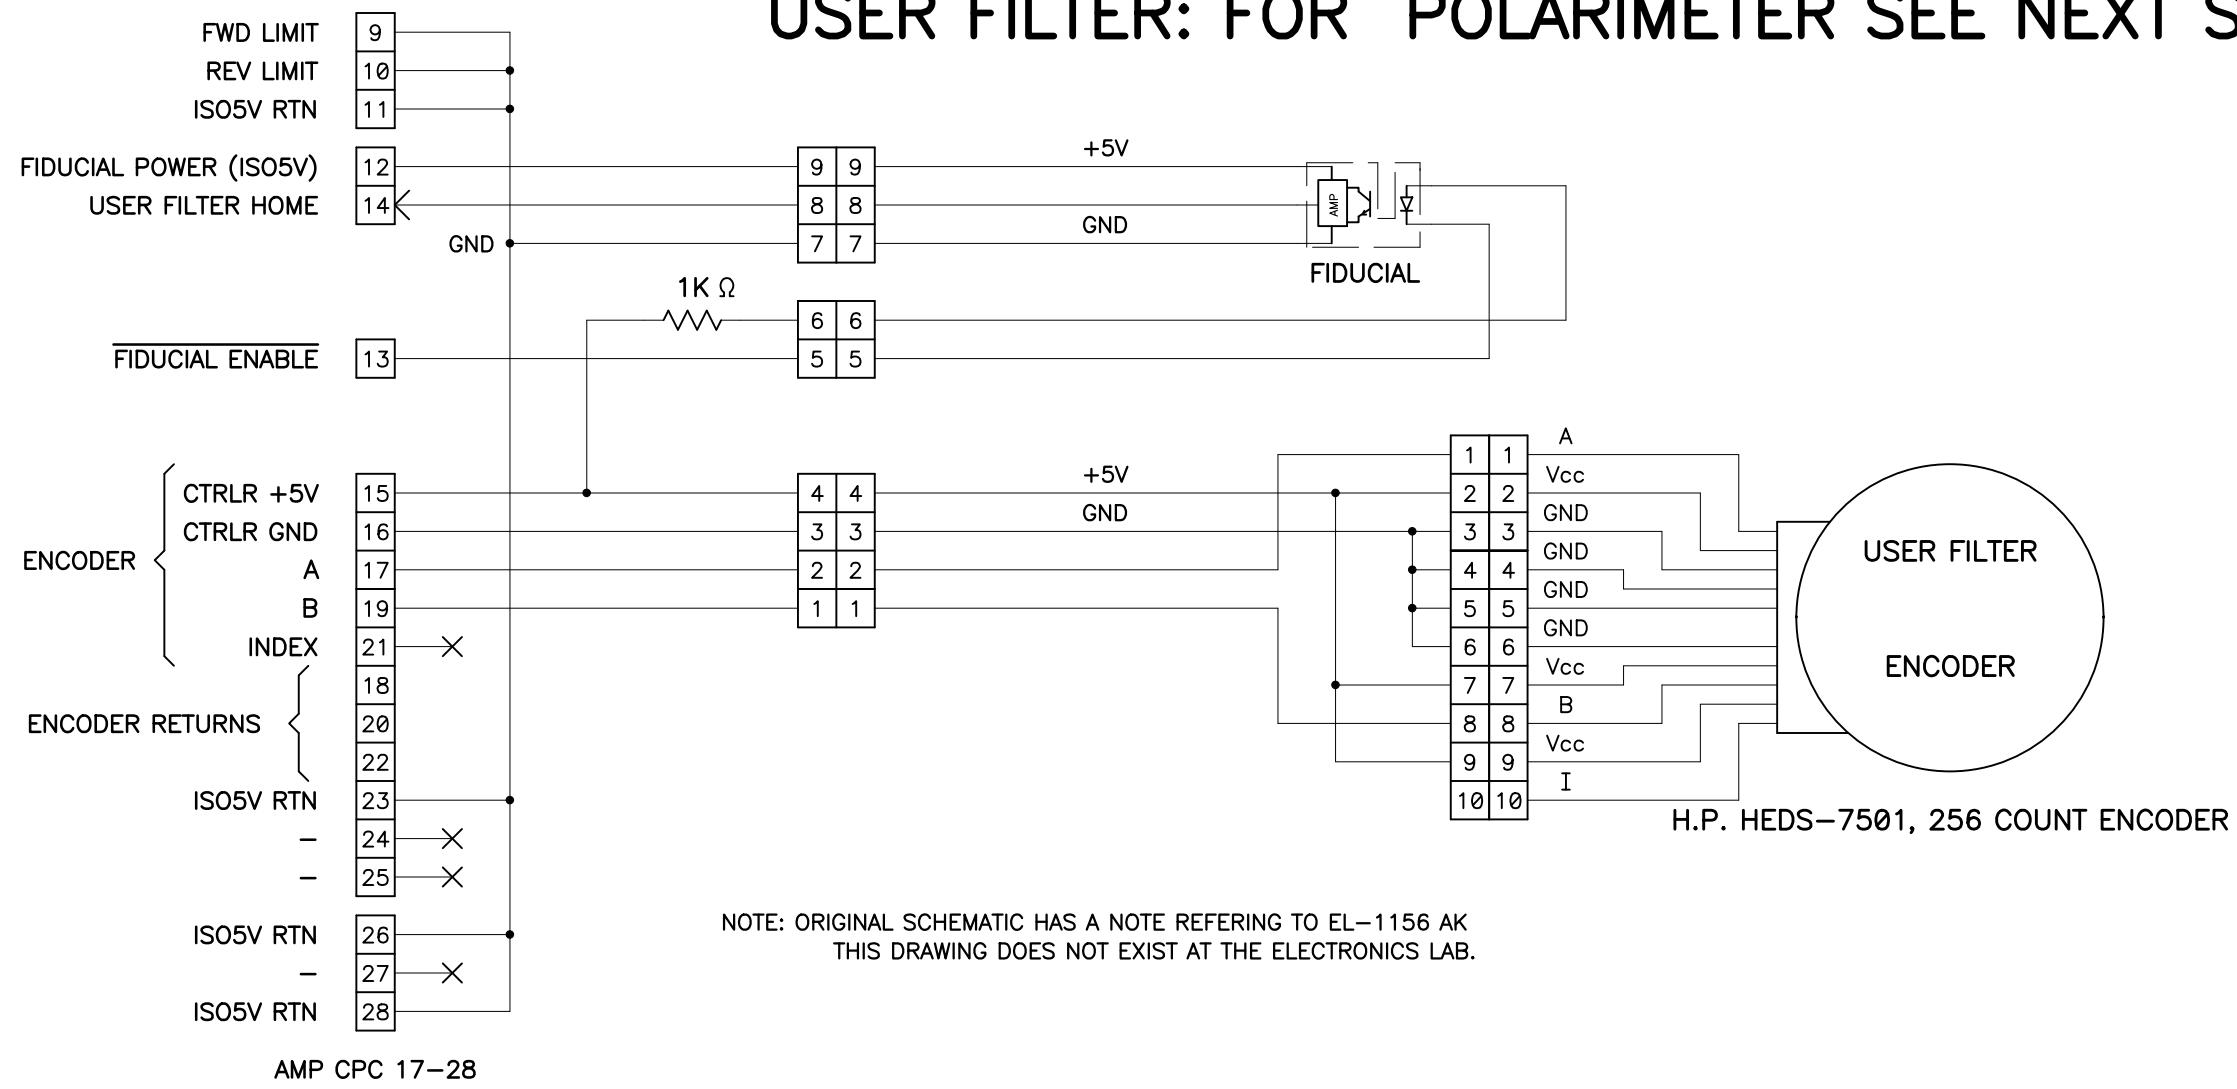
USER FILTER: FOR POLARIMETER SEE NEXT S

FWD LIMIT 9
REV LIMIT 10
ISO5V RTN 11

FIDUCIAL POWER (ISO5V) 12
USER FILTER HOME 14
GND

9 9
8 8
7 7

+5V
GND

AMP

FIDUCIAL

1K Ω

6 6
5 5

$\overline{\text{FIDUCIAL ENABLE}}$ 13

ENCODER
CTRLR +5V 15
CTRLR GND 16
A 17
B 19
INDEX 21

ENCODER RETURNS
18
20
22

ISO5V RTN 23
– 24
– 25

ISO5V RTN 26
– 27
ISO5V RTN 28

AMP CPC 17–28

4 4
3 3
2 2
1 1

+5V
GND

1 1 A
2 2 Vcc
3 3 GND
4 4 GND
5 5 GND
6 6 GND
7 7 Vcc
8 8 B
9 9 Vcc
10 10 I

USER FILTER

ENCODER

H.P. HEDS–7501, 256 COUNT ENCODER

NOTE: ORIGINAL SCHEMATIC HAS A NOTE REFERING TO EL–1156 AK
THIS DRAWING DOES NOT EXIST AT THE ELECTRONICS LAB.